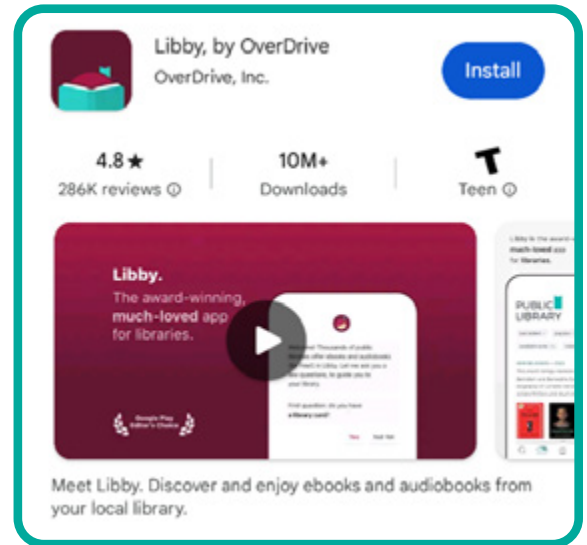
Libby, by OverDrive
OverDrive, Inc.

Install

4.8 ★
286K reviews ⓘ

10M+
Downloads

Teen ⓘ

Libby.
The award-winning, much-loved app for libraries.

Google Play Editor's Choice

Welcome! Thousands of public libraries offer ebooks and audiobooks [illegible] in Libby. Let me ask you a few questions, to guide you to your library.

First question: do you have a library card?

Yes Not Yet

Libby is the award-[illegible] much-loved app for libraries.

PUBLIC LIBRARY

Meet Libby. Discover and enjoy ebooks and audiobooks from your local library.